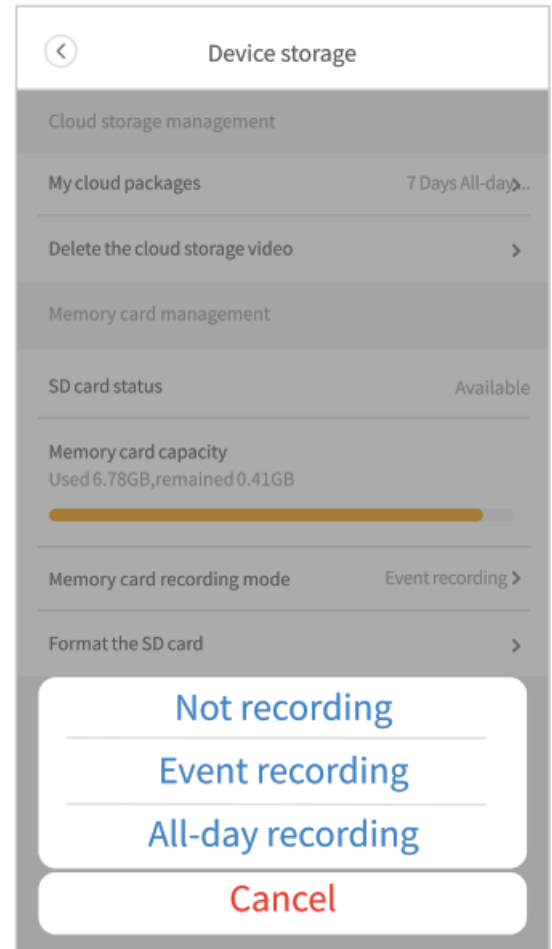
Device storage

Cloud storage management

My cloud packages 7 Days All-day...

Delete the cloud storage video

Memory card management

SD card status Available

Memory card capacity
Used 6.78GB,remained 0.41GB

Memory card recording mode Event recording

Format the SD card

Not recording

Event recording

All-day recording

Cancel